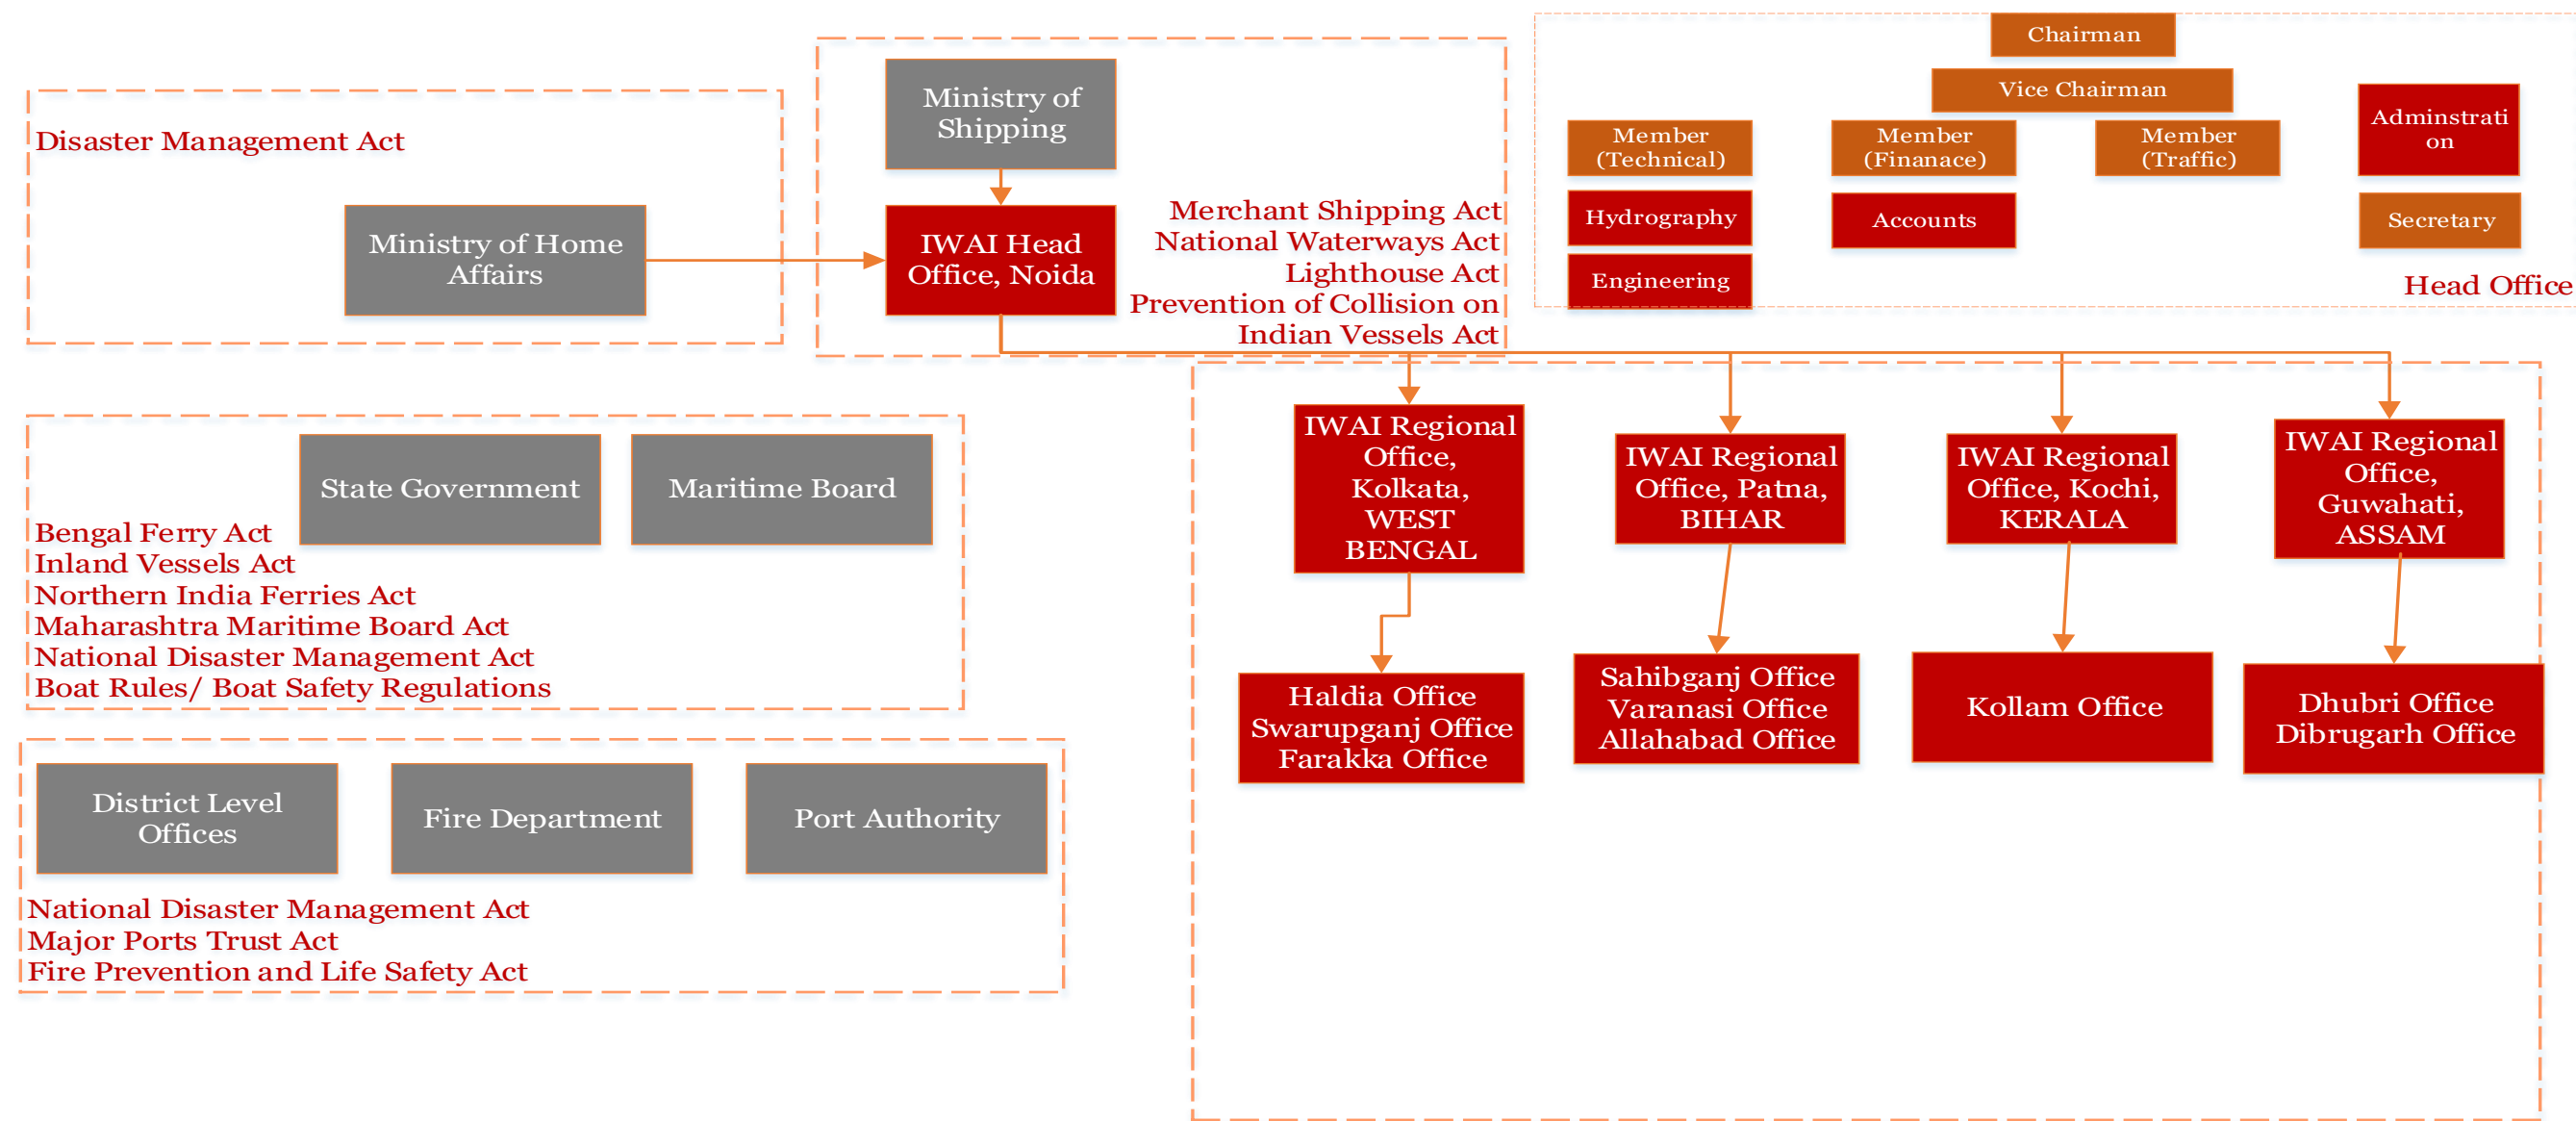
Disaster Management Act

Ministry of Home Affairs

Ministry of Shipping

IWAI Head Office, Noida

Merchant Shipping Act
National Waterways Act
Lighthouse Act
Prevention of Collision on Indian Vessels Act

Chairman

Vice Chairman

Member (Technical)

Member (Finanace)

Member (Traffic)

Adminstrati on

Hydrography

Accounts

Secretary

Engineering

Head Office

State Government

Maritime Board

Bengal Ferry Act
Inland Vessels Act
Northern India Ferries Act
Maharashtra Maritime Board Act
National Disaster Management Act
Boat Rules/ Boat Safety Regulations

IWAI Regional Office, Kolkata, WEST BENGAL

IWAI Regional Office, Patna, BIHAR

IWAI Regional Office, Kochi, KERALA

IWAI Regional Office, Guwahati, ASSAM

Haldia Office
Swarupganj Office
Farakka Office

Sahibganj Office
Varanasi Office
Allahabad Office

Kollam Office

Dhubri Office
Dibrugarh Office

District Level Offices

Fire Department

Port Authority

National Disaster Management Act
Major Ports Trust Act
Fire Prevention and Life Safety Act